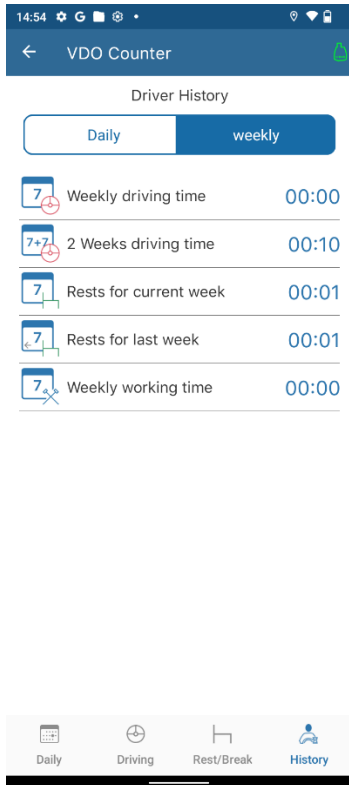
14:54 G

VDO Counter

Driver History

Daily weekly

7 Weekly driving time 00:00

7+7 2 Weeks driving time 00:10

7 Rests for current week 00:01

7 Rests for last week 00:01

7 Weekly working time 00:00

Daily Driving Rest/Break History